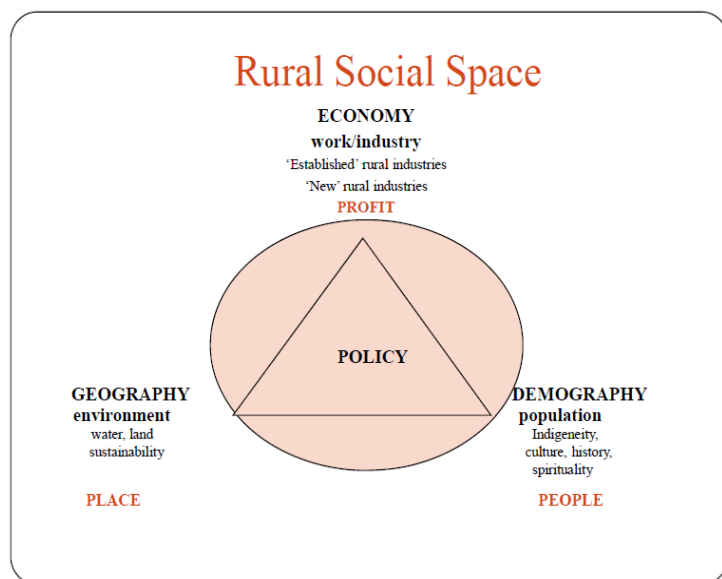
Rural Social Space

ECONOMY
work/industry
'Established' rural industries
'New' rural industries
PROFIT

POLICY

GEOGRAPHY
environment
water, land
sustainability

PLACE

DEMOGRAPHY
population
Indigeneity,
culture, history,
spirituality

PEOPLE